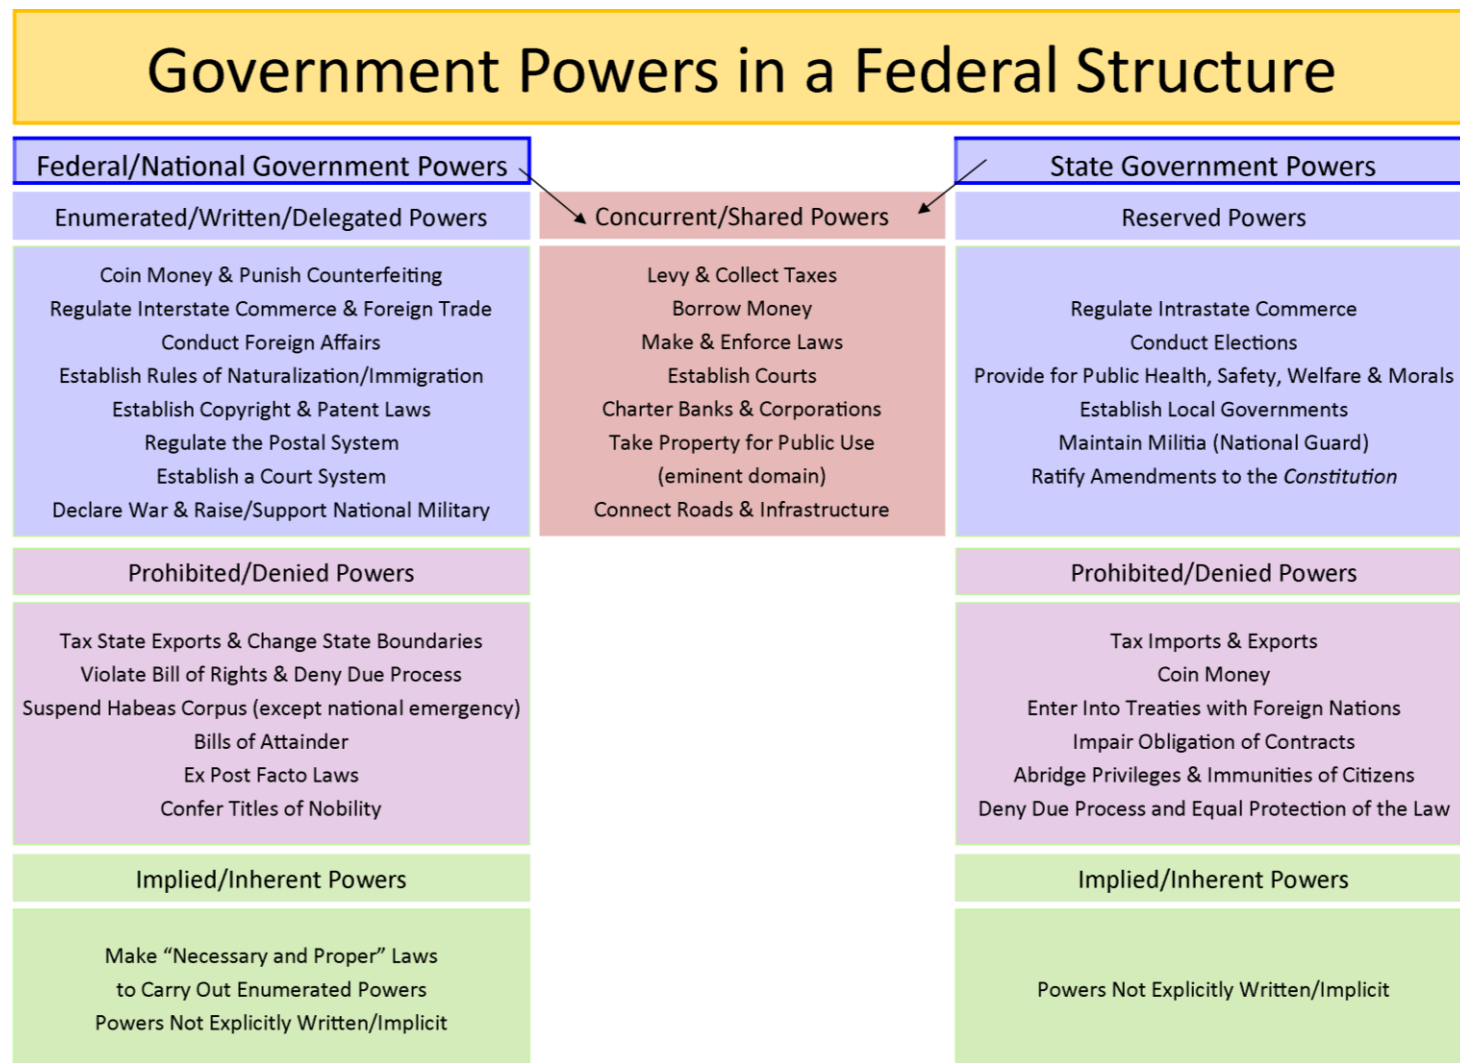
Government Powers in a Federal Structure

Federal/National Government Powers

Enumerated/Written/Delegated Powers

Coin Money & Punish Counterfeiting
Regulate Interstate Commerce & Foreign Trade
Conduct Foreign Affairs
Establish Rules of Naturalization/Immigration
Establish Copyright & Patent Laws
Regulate the Postal System
Establish a Court System
Declare War & Raise/Support National Military

Prohibited/Denied Powers

Tax State Exports & Change State Boundaries
Violate Bill of Rights & Deny Due Process
Suspend Habeas Corpus (except national emergency)
Bills of Attainder
Ex Post Facto Laws
Confer Titles of Nobility

Implied/Inherent Powers

Make “Necessary and Proper” Laws
to Carry Out Enumerated Powers
Powers Not Explicitly Written/Implicit

Concurrent/Shared Powers

Levy & Collect Taxes
Borrow Money
Make & Enforce Laws
Establish Courts
Charter Banks & Corporations
Take Property for Public Use
(eminent domain)
Connect Roads & Infrastructure

State Government Powers

Reserved Powers

Regulate Intrastate Commerce
Conduct Elections
Provide for Public Health, Safety, Welfare & Morals
Establish Local Governments
Maintain Militia (National Guard)
Ratify Amendments to the Constitution

Prohibited/Denied Powers

Tax Imports & Exports
Coin Money
Enter Into Treaties with Foreign Nations
Impair Obligation of Contracts
Abridge Privileges & Immunities of Citizens
Deny Due Process and Equal Protection of the Law

Implied/Inherent Powers

Powers Not Explicitly Written/Implicit